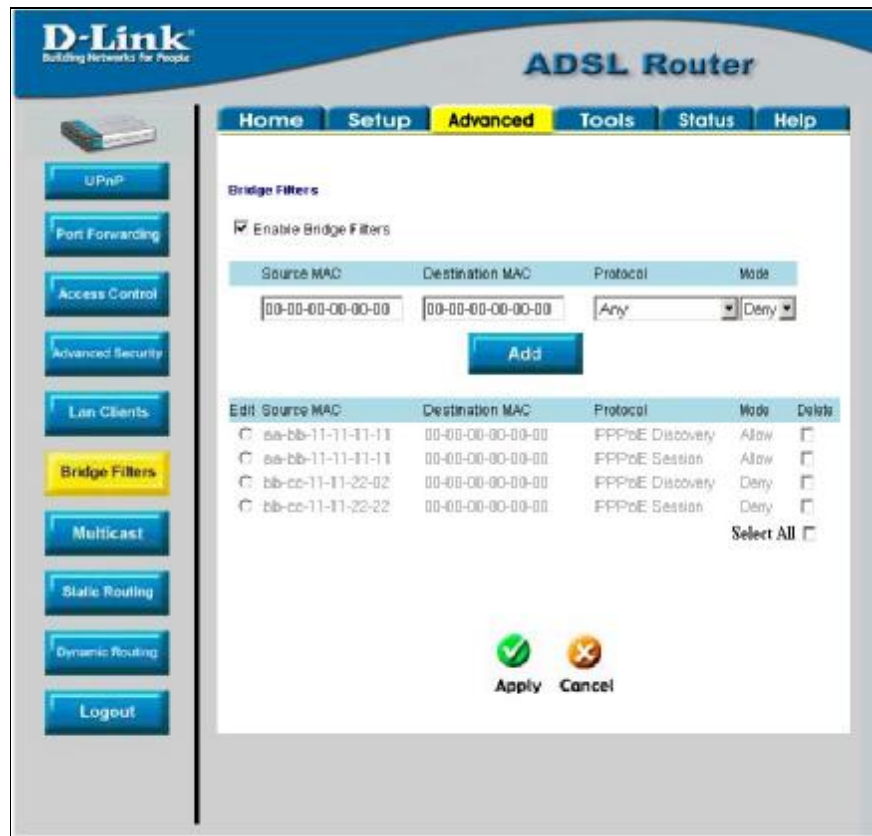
D-Link
Building Networks for People

ADSL Router

Home | Setup | Advanced | Tools | Status | Help

UPnP
Port Forwarding
Access Control
Advanced Security
Lan Clients
Bridge Filters
Multicast
Static Routing
Dynamic Routing
Logout

Bridge Filters

Enable Bridge Filters

| Source MAC | Destination MAC | Protocol | Mode |
|---|---|---|---|
| 00-00-00-00-00-00 | 00-00-00-00-00-00 | Any | Deny |

Add

| Edit | Source MAC | Destination MAC | Protocol | Mode | Delete |
|---|---|---|---|---|---|
| | aa-bb-11-11-11-11 | 00-00-00-00-00-00 | PPPoE Discovery | Allow | |
| | aa-bb-11-11-11-11 | 00-00-00-00-00-00 | PPPoE Session | Allow | |
| | bb-cc-11-11-22-02 | 00-00-00-00-00-00 | PPPoE Discovery | Deny | |
| | bb-cc-11-11-22-22 | 00-00-00-00-00-00 | PPPoE Session | Deny | |

Select All

Apply Cancel